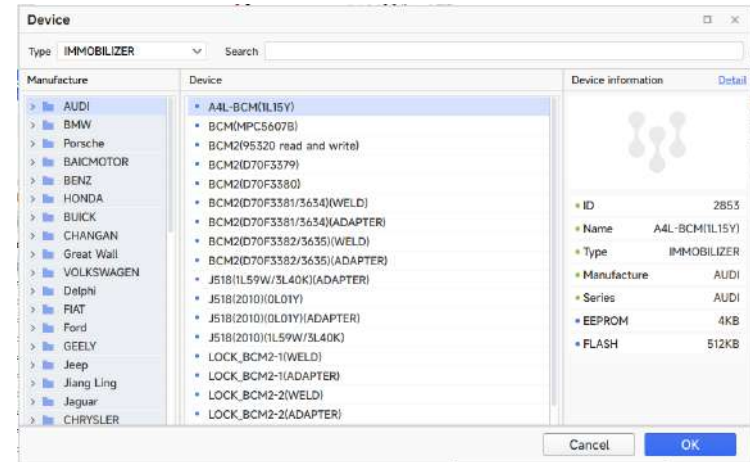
Device

Type IMMOBILIZER Search

Manufacture
AUDI
BMW
Porsche
BAICMOTOR
BENZ
HONDA
BUICK
CHANGAN
Great Wall
VOLKSWAGEN
Delphi
FIAT
Ford
GEELY
Jeep
Jiang Ling
Jaguar
CHRYSLER

Device
A4L-BCM(1L15Y)
BCM(MPC5607B)
BCM2(95320 read and write)
BCM2(D70F3379)
BCM2(D70F3380)
BCM2(D70F3381/3634)(WELD)
BCM2(D70F3381/3634)(ADAPTER)
BCM2(D70F3382/3635)(WELD)
BCM2(D70F3382/3635)(ADAPTER)
J518(1L59W/3L40K)(ADAPTER)
J518(2010)(0L01Y)
J518(2010)(0L01Y)(ADAPTER)
J518(2010)(1L59W/3L40K)
LOCK_BCM2-1(WELD)
LOCK_BCM2-1(ADAPTER)
LOCK_BCM2-2(WELD)
LOCK_BCM2-2(ADAPTER)

Device information Detail

| | |
|---|---|
| ID | 2853 |
| Name | A4L-BCM(1L15Y) |
| Type | IMMOBILIZER |
| Manufacture | AUDI |
| Series | AUDI |
| EEPROM | 4KB |
| FLASH | 512KB |

Cancel OK